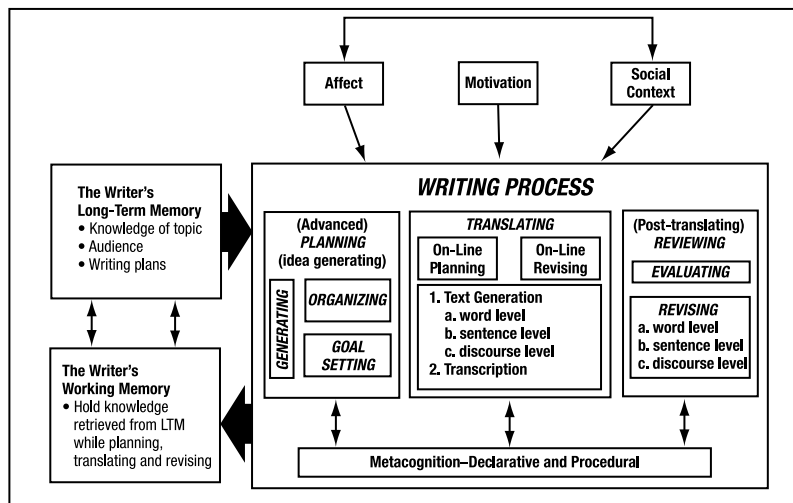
Affect

Motivation

Social Context

WRITING PROCESS

The Writer's Long-Term Memory
• Knowledge of topic
• Audience
• Writing plans

The Writer's Working Memory
• Hold knowledge retrieved from LTM while planning, translating and revising

(Advanced) PLANNING (idea generating)

GENERATING

ORGANIZING

GOAL SETTING

TRANSLATING

On-Line Planning

On-Line Revising

1. Text Generation
a. word level
b. sentence level
c. discourse level
2. Transcription

(Post-translating) REVIEWING

EVALUATING

REVISING
a. word level
b. sentence level
c. discourse level

Metacognition–Declarative and Procedural